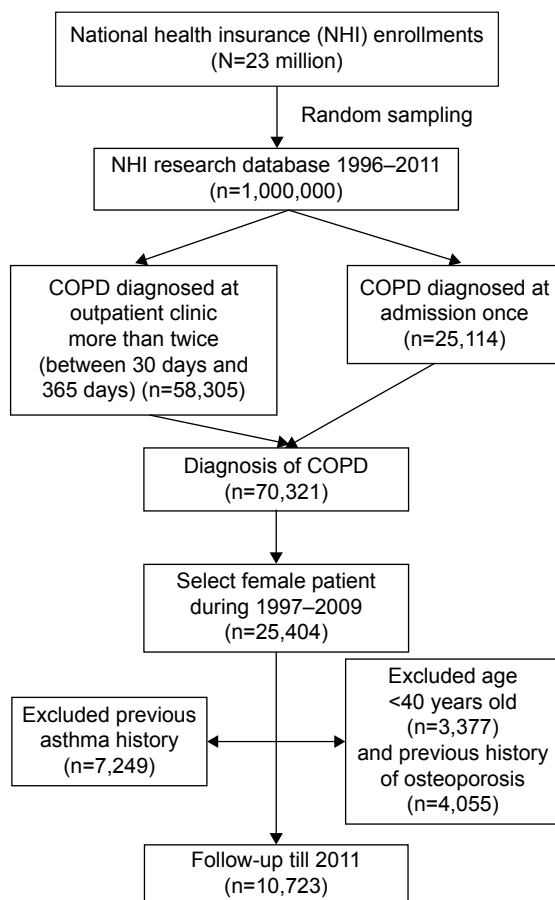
National health insurance (NHI) enrollments
(N=23 million)

Random sampling

NHI research database 1996–2011
(n=1,000,000)

COPD diagnosed at outpatient clinic more than twice (between 30 days and 365 days) (n=58,305)

COPD diagnosed at admission once
(n=25,114)

Diagnosis of COPD
(n=70,321)

Select female patient during 1997–2009
(n=25,404)

Excluded previous asthma history
(n=7,249)

Excluded age <40 years old
(n=3,377)
and previous history of osteoporosis
(n=4,055)

Follow-up till 2011
(n=10,723)